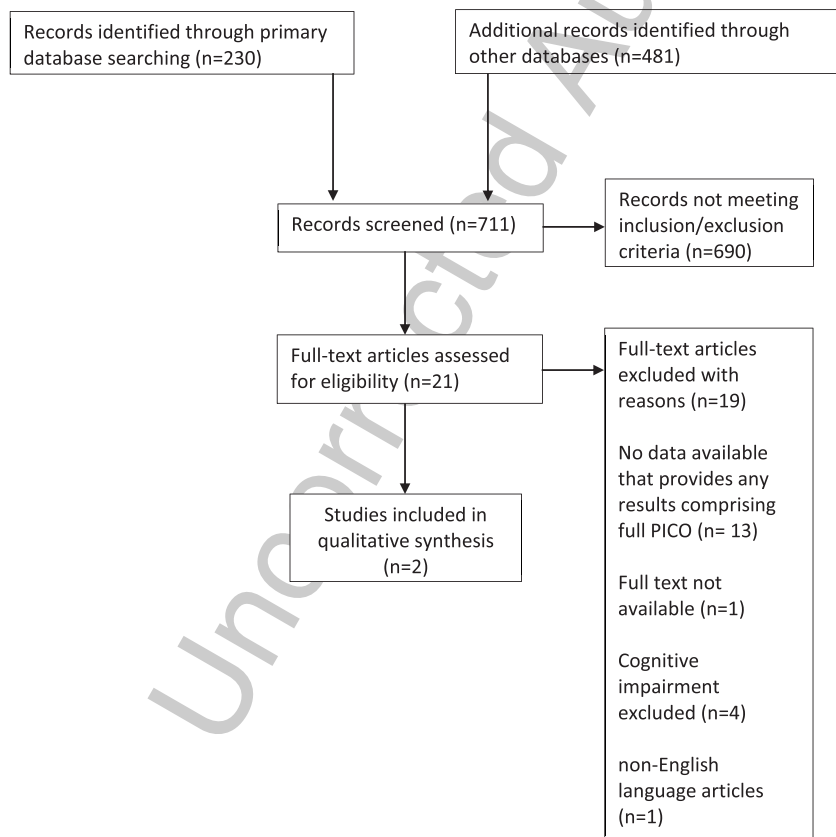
Records identified through primary database searching (n=230)

Additional records identified through other databases (n=481)

Records screened (n=711)

Records not meeting inclusion/exclusion criteria (n=690)

Full-text articles assessed for eligibility (n=21)

Full-text articles excluded with reasons (n=19)

No data available that provides any results comprising full PICO (n= 13)

Full text not available (n=1)

Cognitive impairment excluded (n=4)

non-English language articles (n=1)

Studies included in qualitative synthesis (n=2)

Uncorrected Au